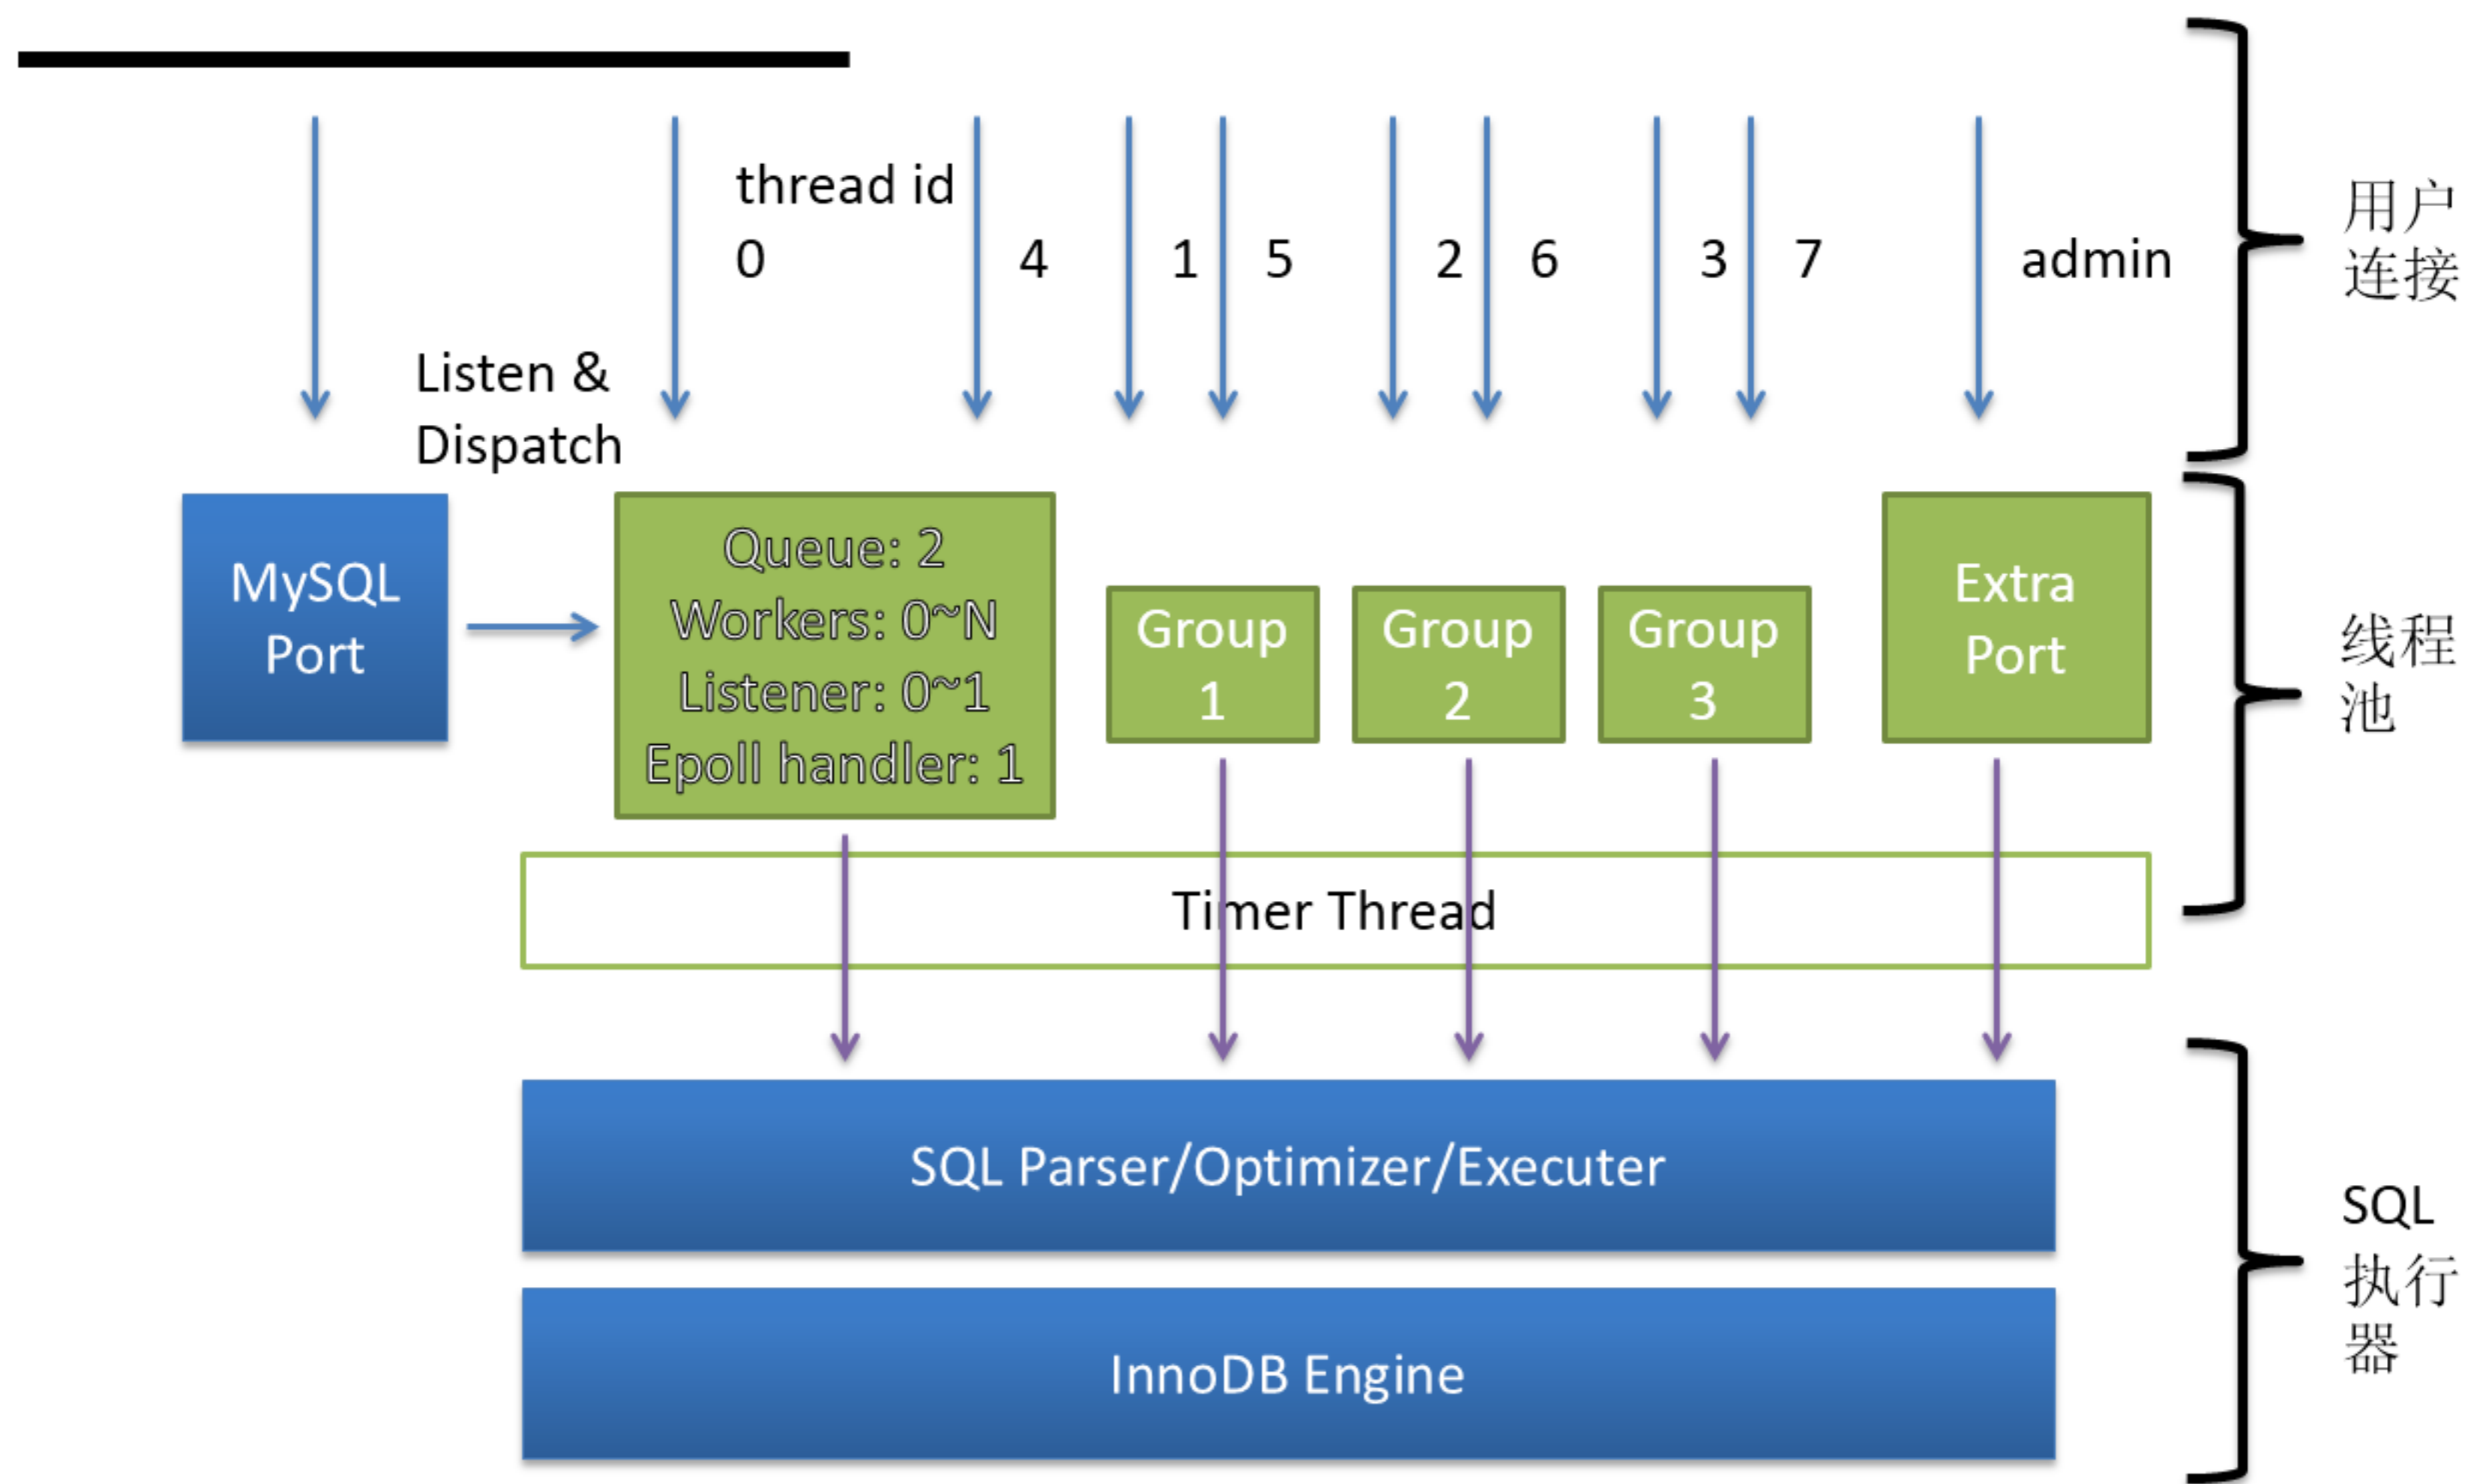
thread id
0
4
1
5
2
6
3
7
admin

用户连接

Listen & Dispatch

MySQL Port

Queue: 2
Workers: 0~N
Listener: 0~1
Epoll handler: 1

Group 1
Group 2
Group 3
Extra Port

线程池

Timer Thread

SQL Parser/Optimizer/Executer

InnoDB Engine

SQL 执行器